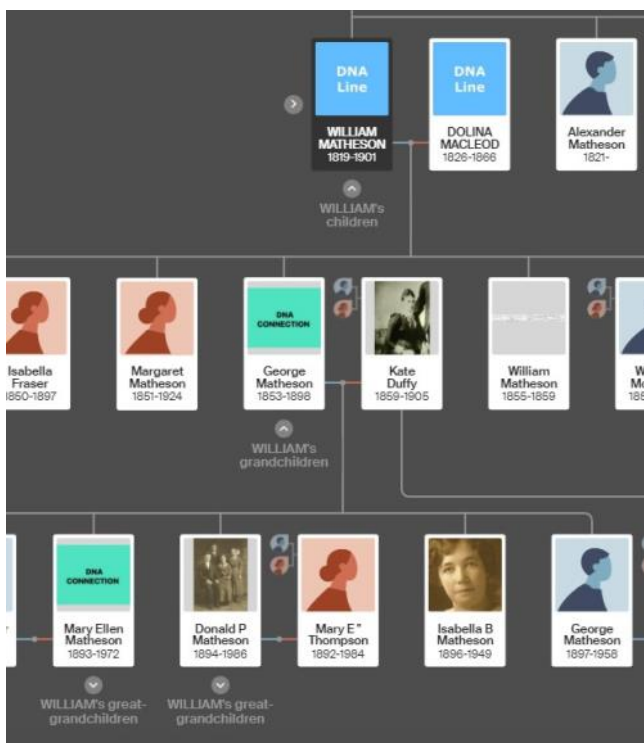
DNA Line

WILLIAM MATHESON
1819-1901

DNA Line

DOLINA MACLEOD
1826-1866

Alexander Matheson
1821-

WILLIAM's children

Isabella Fraser
1850-1897

Margaret Matheson
1851-1924

DNA CONNECTION

George Matheson
1853-1898

Kate Duffy
1859-1905

William Matheson
1855-1859

W
M
18

WILLIAM's grandchildren

DNA CONNECTION

Mary Ellen Matheson
1893-1972

Donald P Matheson
1894-1986

Mary E " Thompson
1892-1984

Isabella B Matheson
1896-1949

George Matheson
1897-1958

WILLIAM's great-grandchildren

WILLIAM's great-grandchildren